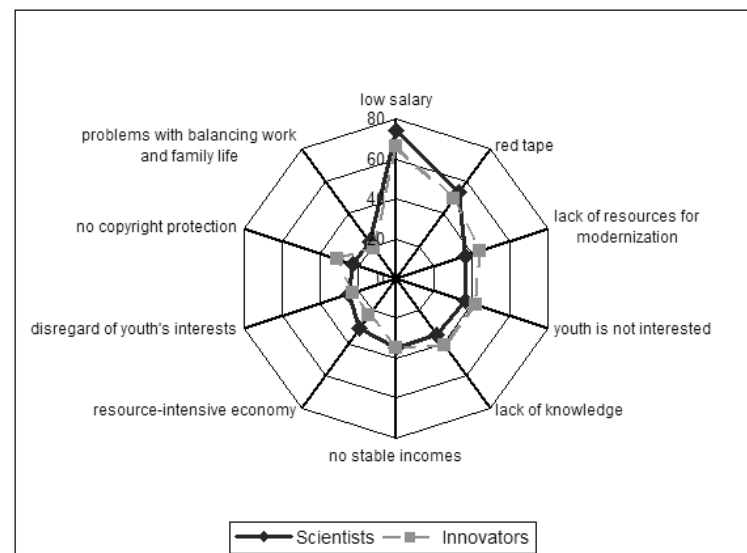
low salary
80
60
40
20
0
red tape
lack of resources for modernization
youth is not interested
lack of knowledge
no stable incomes
resource-intensive economy
disregard of youth's interests
no copyright protection
problems with balancing work and family life

Scientists
Innovators